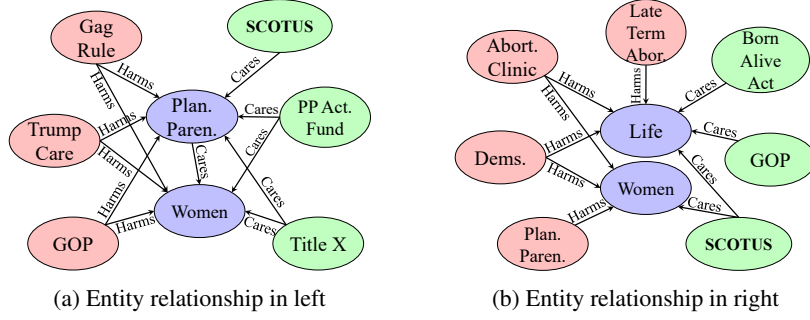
Gag Rule
SCOTUS
Harms
Cares
Harms
Plan. Paren.
PP Act. Fund
Cares
Trump Care
Harms
Harms
Cares
Cares
Women
Cares
Harms
GOP
Harms
Cares
Title X

(a) Entity relationship in left

Late Term Abor.
Abort. Clinic
Born Alive Act
Harms
Harms
Cares
Harms
Life
Cares
Dems.
Harms
Cares
GOP
Harms
Women
Harms
Cares
Plan. Paren.
SCOTUS

(b) Entity relationship in right